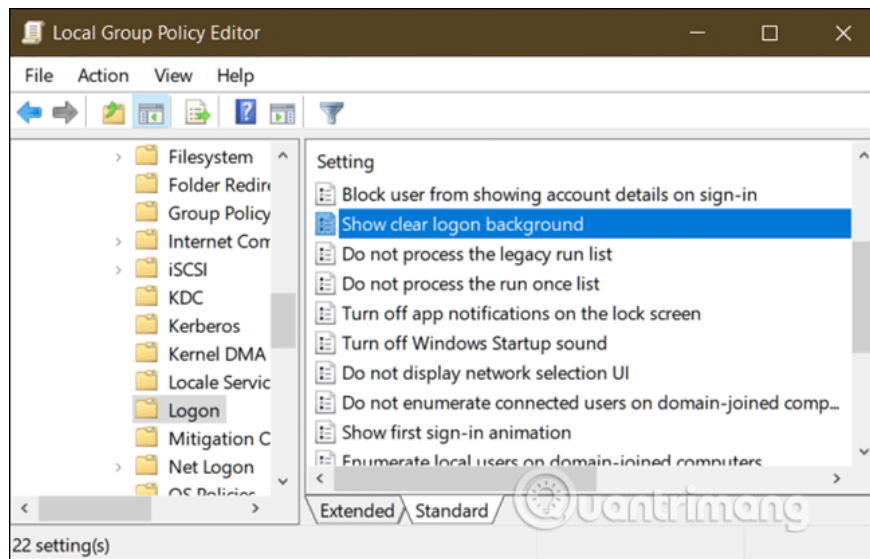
Local Group Policy Editor

File Action View Help

Filesystem
Folder Redir
Group Policy
Internet Com
iSCSI
KDC
Kerberos
Kernel DMA
Locale Servic
Logon
Mitigation C
Net Logon
OS Policies

Setting
Block user from showing account details on sign-in
Show clear logon background
Do not process the legacy run list
Do not process the run once list
Turn off app notifications on the lock screen
Turn off Windows Startup sound
Do not display network selection UI
Do not enumerate connected users on domain-joined comp...
Show first sign-in animation
Enumerate local users on domain-joined computers

Extended Standard

Quantrimang

22 setting(s)